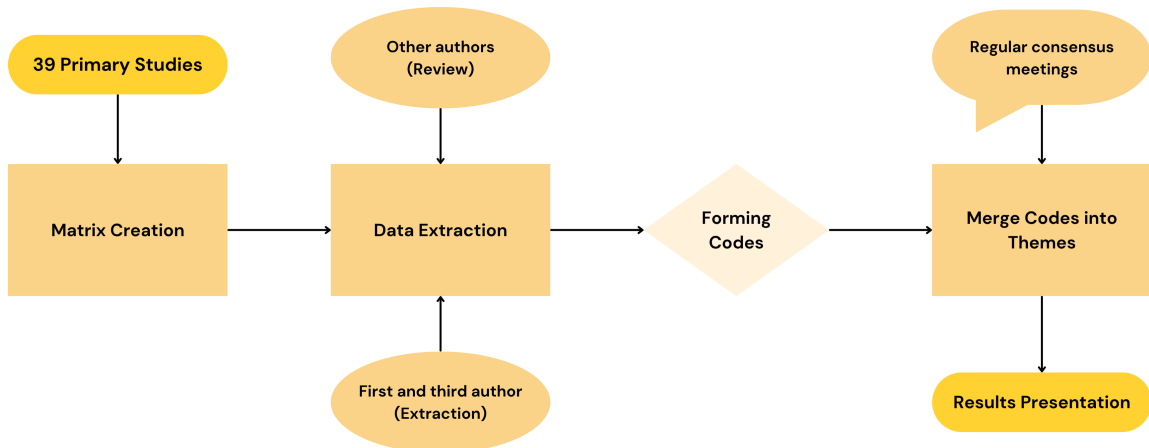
39 Primary Studies

Other authors
(Review)

Regular consensus meetings

Matrix Creation

Data Extraction

Forming Codes

Merge Codes into Themes

First and third author
(Extraction)

Results Presentation